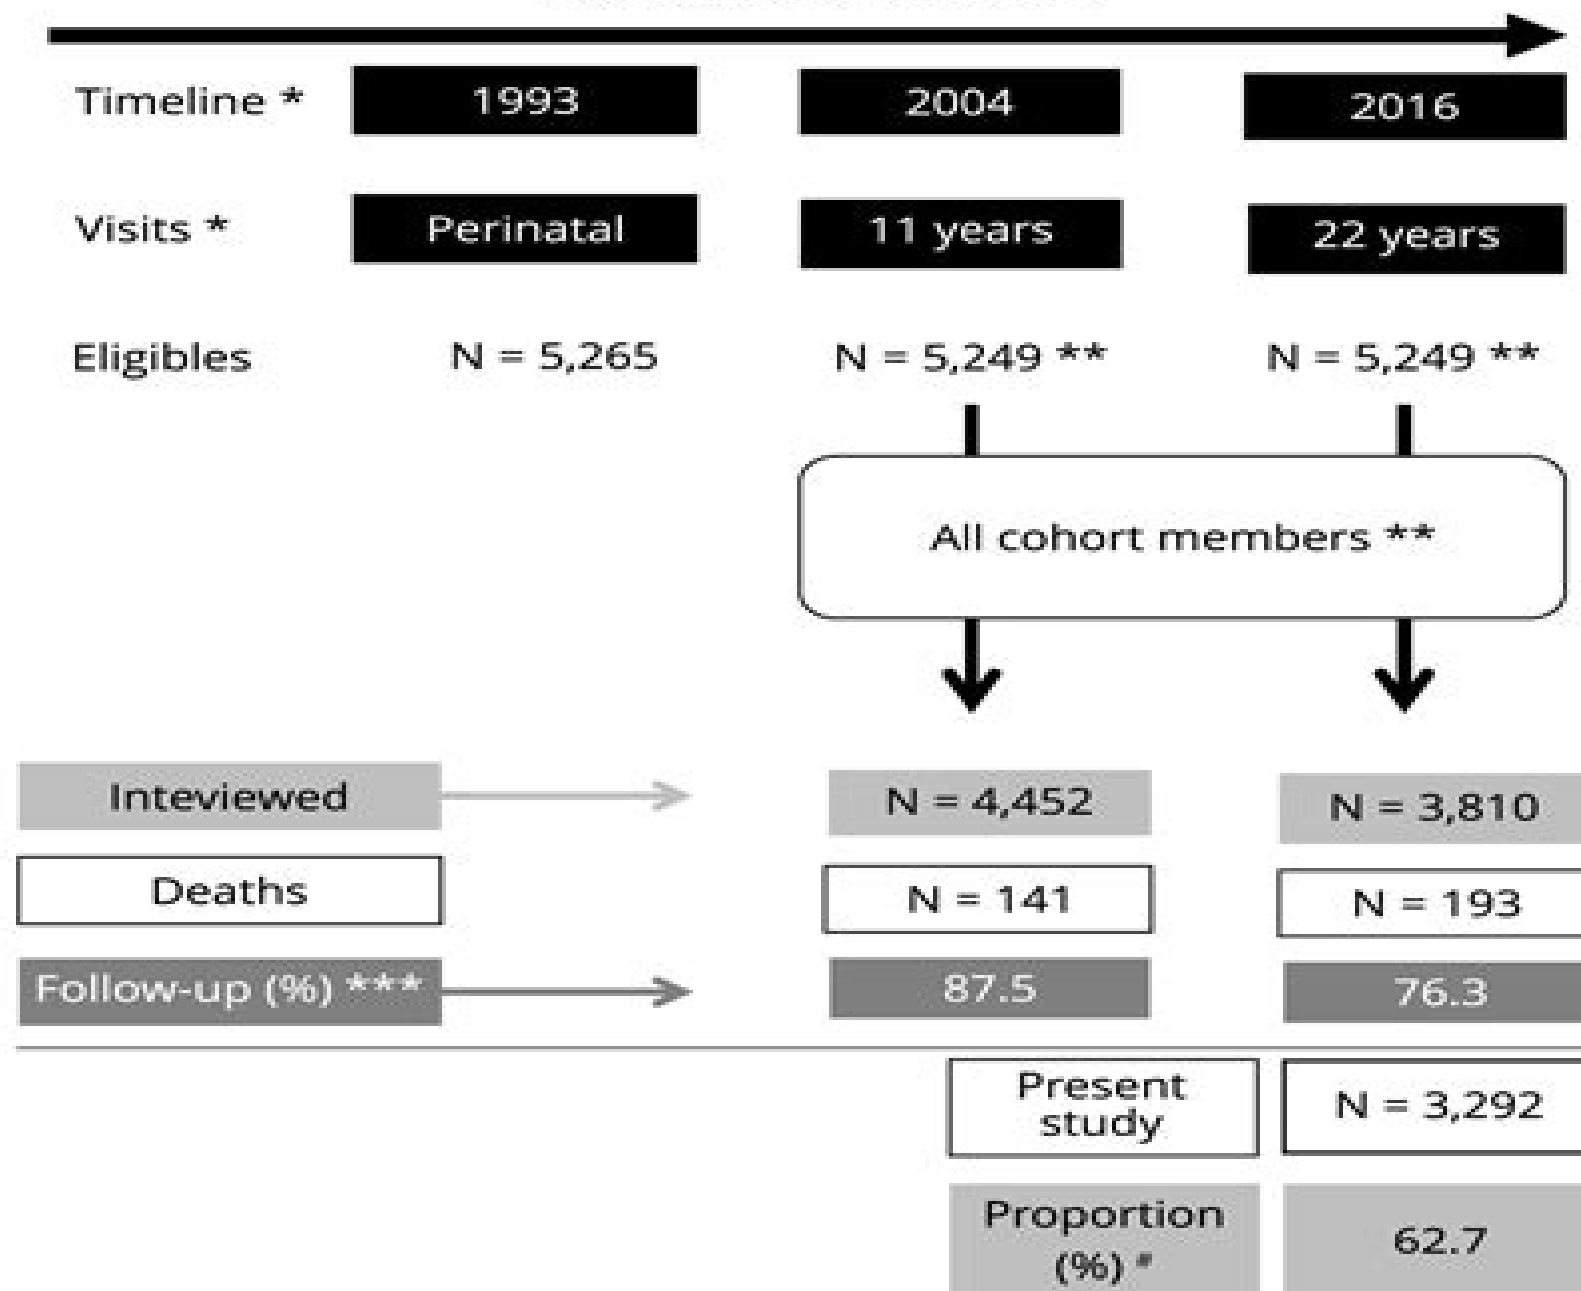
Timeline * 1993 2004 2016

Visits * Perinatal 11 years 22 years

Eligibles N = 5,265 N = 5,249 ** N = 5,249 **

All cohort members **

Inteviewed N = 4,452 N = 3,810

Deaths N = 141 N = 193

Follow-up (%) *** 87.5 76.3

Present study N = 3,292

Proportion (%) * 62.7